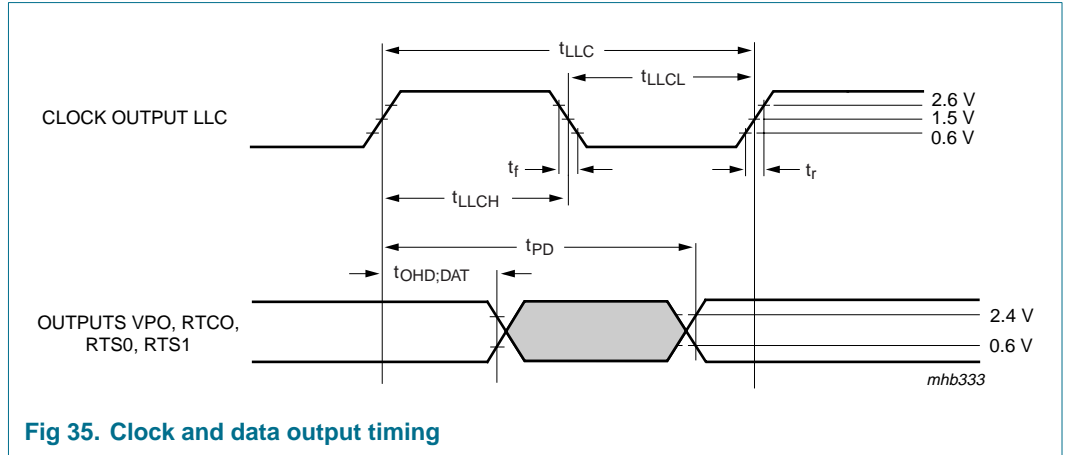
$t_{LLC}$

$t_{LLCL}$

CLOCK OUTPUT LLC

2.6 V
1.5 V
0.6 V

$t_f$

$t_r$

$t_{LLCH}$

$t_{PD}$

$t_{OHD;DAT}$

OUTPUTS VPO, RTCO, RTS0, RTS1

2.4 V
0.6 V

mhb333

**Fig 35. Clock and data output timing**